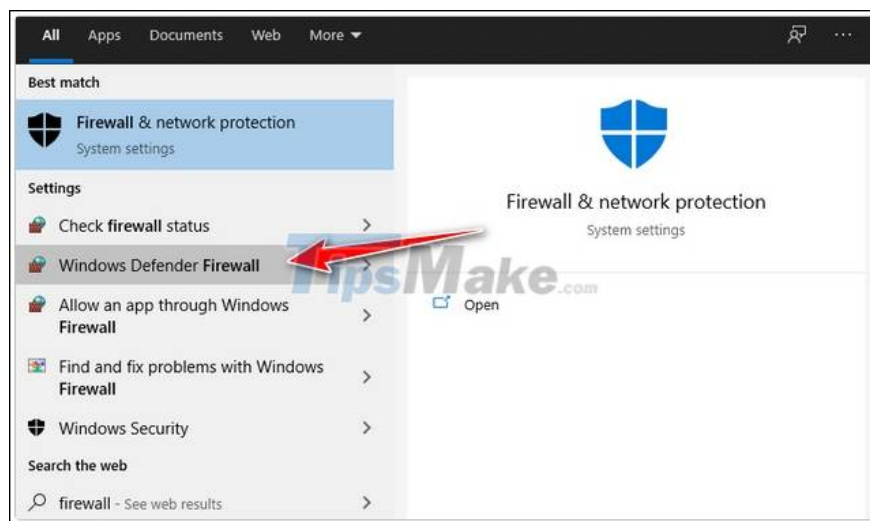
All Apps Documents Web More ▾

Best match

Firewall & network protection
System settings

Settings

Check firewall status >

Windows Defender Firewall >

Allow an app through Windows Firewall >

Find and fix problems with Windows Firewall >

Windows Security >

Search the web

firewall - See web results >

Firewall & network protection
System settings

Open

TipsMake.com